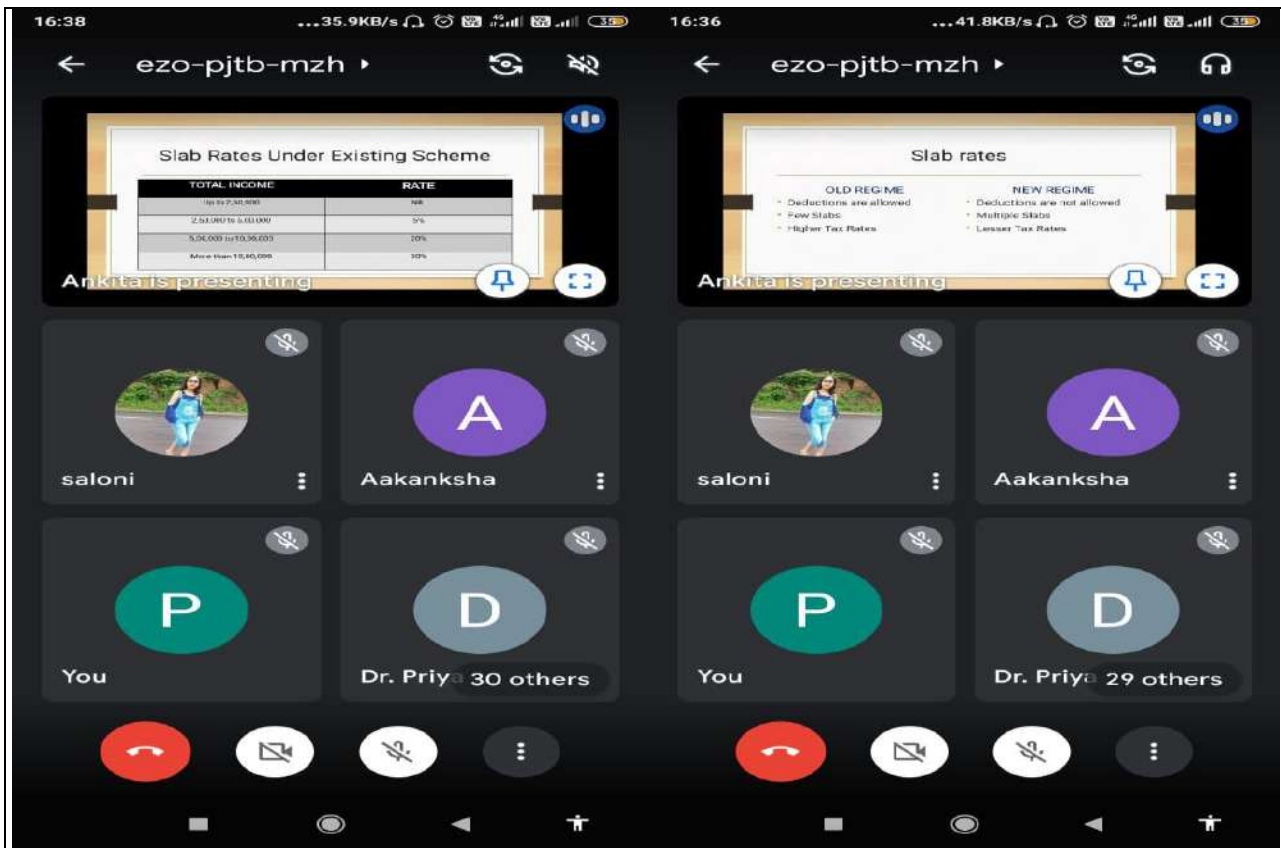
16:38

...35.9KB/s

ezo-pjtb-mzh

Slab Rates Under Existing Scheme

| TOTAL INCOME | RATE |
|---|---|
| Up to 2,50,000 | Nil |
| 2,50,000 to 5,00,000 | 5% |
| 5,00,000 to 10,00,000 | 20% |
| More than 10,00,000 | 30% |

Ankita is presenting

saloni

A

Aakanksha

P

You

D

Dr. Priya

30 others

16:36

...41.8KB/s

ezo-pjtb-mzh

Slab rates

OLD REGIME
• Deductions are allowed
• Few Slabs
• Higher Tax Rates

NEW REGIME
• Deductions are not allowed
• Multiple Slabs
• Lesser Tax Rates

Ankita is presenting

saloni

A

Aakanksha

P

You

D

Dr. Priya

29 others